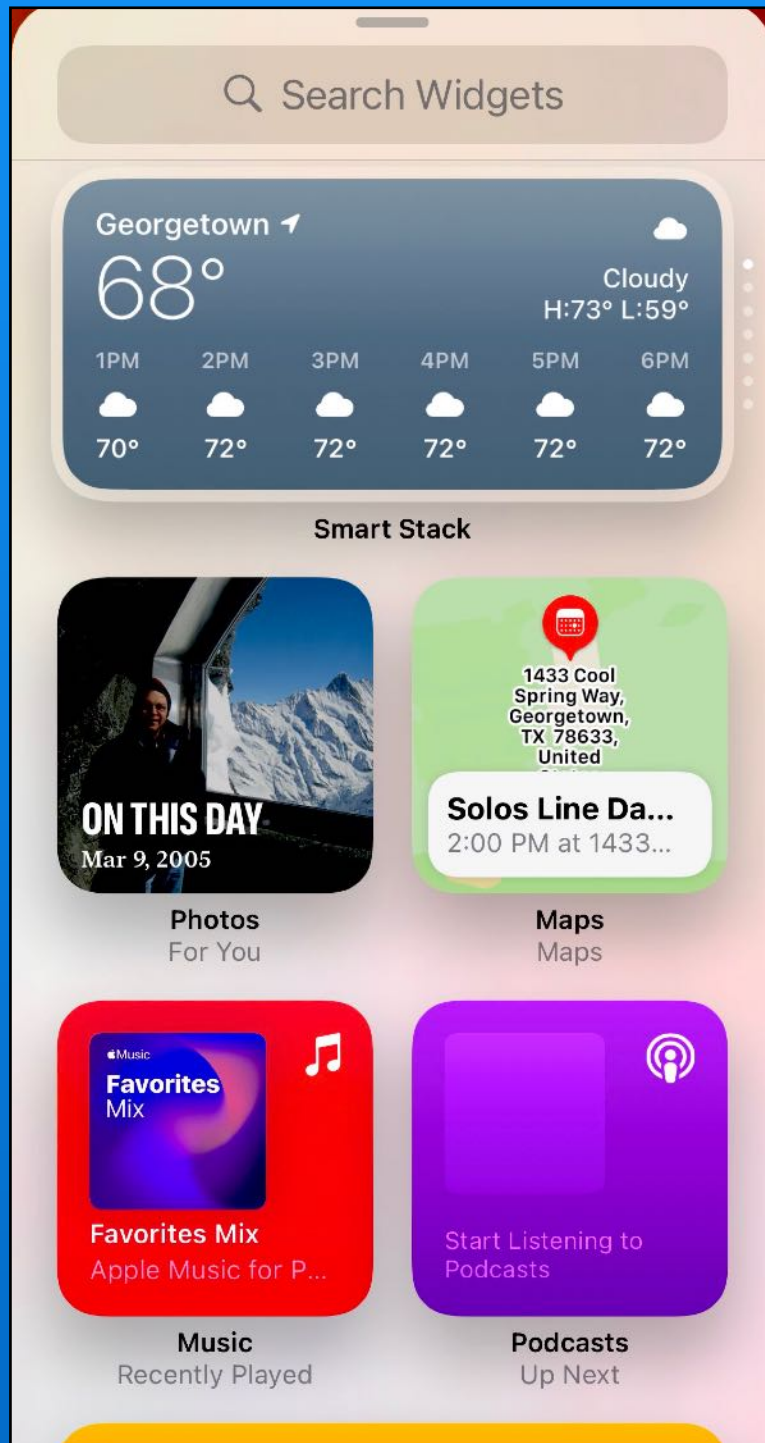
Search Widgets

Georgetown
68°
Cloudy
H:73° L:59°

| 1PM | 2PM | 3PM | 4PM | 5PM | 6PM |
|---|---|---|---|---|---|
| 70° | 72° | 72° | 72° | 72° | 72° |

Smart Stack

ON THIS DAY
Mar 9, 2005

Photos
For You

1433 Cool Spring Way, Georgetown, TX 78633, United

Solos Line Da...
2:00 PM at 1433...

Maps
Maps

Music
Favorites Mix

Favorites Mix
Apple Music for P...

Music
Recently Played

Start Listening to Podcasts

Podcasts
Up Next